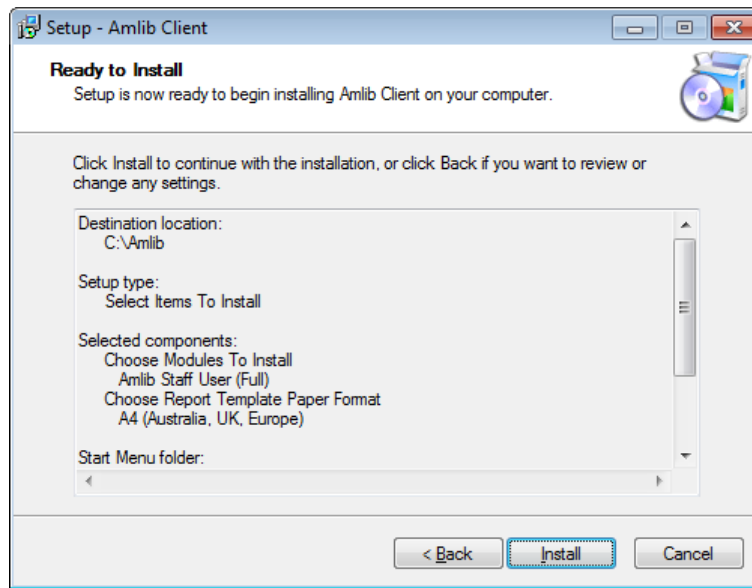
Setup - Amlib Client

Ready to Install
Setup is now ready to begin installing Amlib Client on your computer.

Click Install to continue with the installation, or click Back if you want to review or change any settings.

Destination location:
C:\Amlib

Setup type:
Select Items To Install

Selected components:
Choose Modules To Install
Amlib Staff User (Full)
Choose Report Template Paper Format
A4 (Australia, UK, Europe)

Start Menu folder:

< Back
Install
Cancel